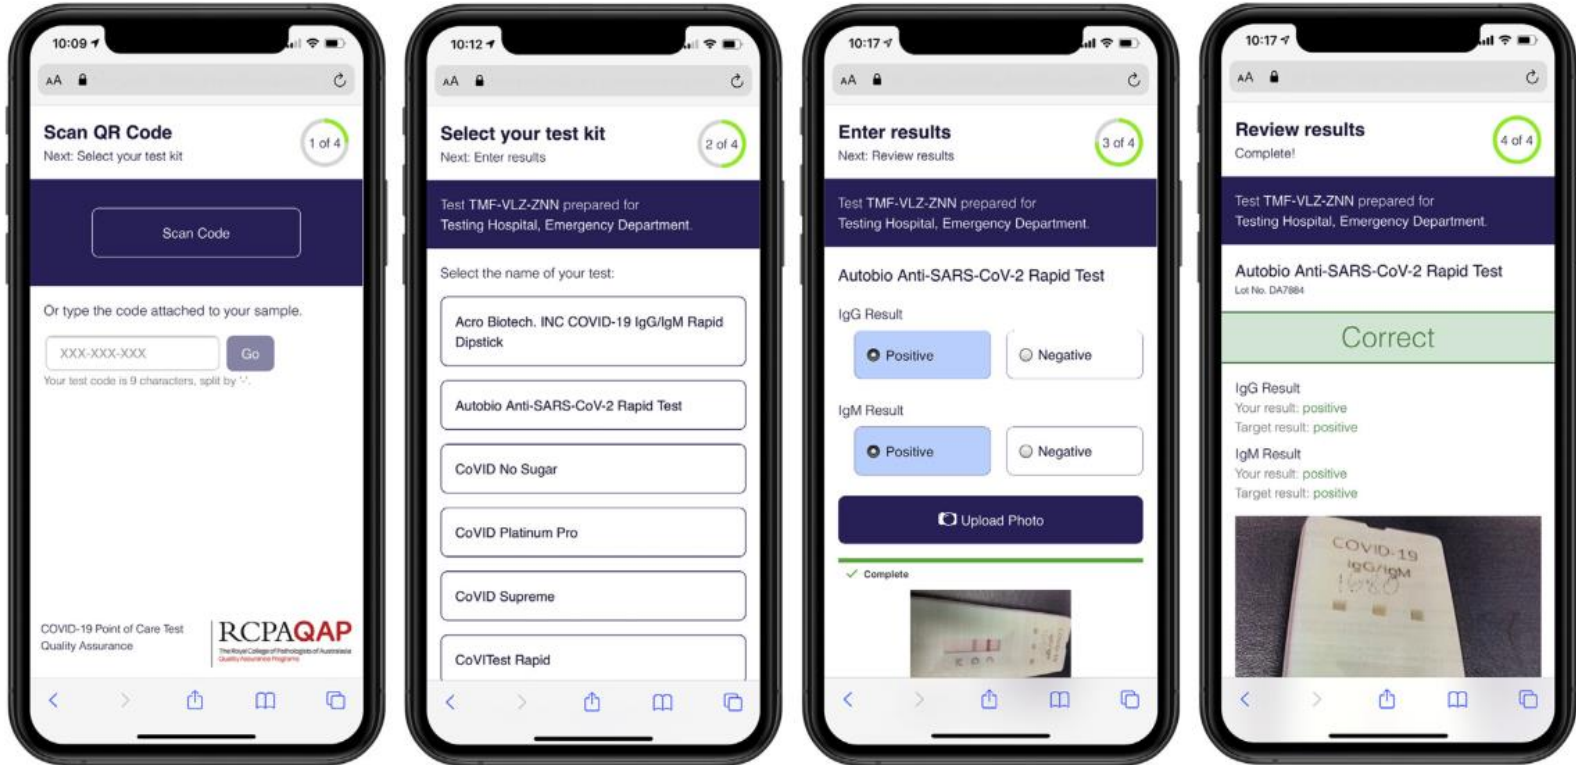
10:09

AA

Scan QR Code
Next: Select your test kit

1 of 4

Scan Code

Or type the code attached to your sample.

XXX-XXX-XXX Go

Your test code is 9 characters, split by '-'.

COVID-19 Point of Care Test Quality Assurance

RCPAQAP
The Royal College of Pathologists of Australasia Quality Assurance Programs

10:12

AA

Select your test kit
Next: Enter results

2 of 4

Test TMF-VLZ-ZNN prepared for Testing Hospital, Emergency Department.

Select the name of your test:

Acro Biotech. INC COVID-19 IgG/IgM Rapid Dipstick

Autobio Anti-SARS-CoV-2 Rapid Test

CoVID No Sugar

CoVID Platinum Pro

CoVID Supreme

CoVITest Rapid

10:17

AA

Enter results
Next: Review results

3 of 4

Test TMF-VLZ-ZNN prepared for Testing Hospital, Emergency Department.

Autobio Anti-SARS-CoV-2 Rapid Test

IgG Result

Positive Negative

IgM Result

Positive Negative

Upload Photo

Complete

10:17

AA

Review results
Complete!

4 of 4

Test TMF-VLZ-ZNN prepared for Testing Hospital, Emergency Department.

Autobio Anti-SARS-CoV-2 Rapid Test
Lot No. DA7884

Correct

IgG Result
Your result: positive
Target result: positive

IgM Result
Your result: positive
Target result: positive

COVID-19 IgG/IgM